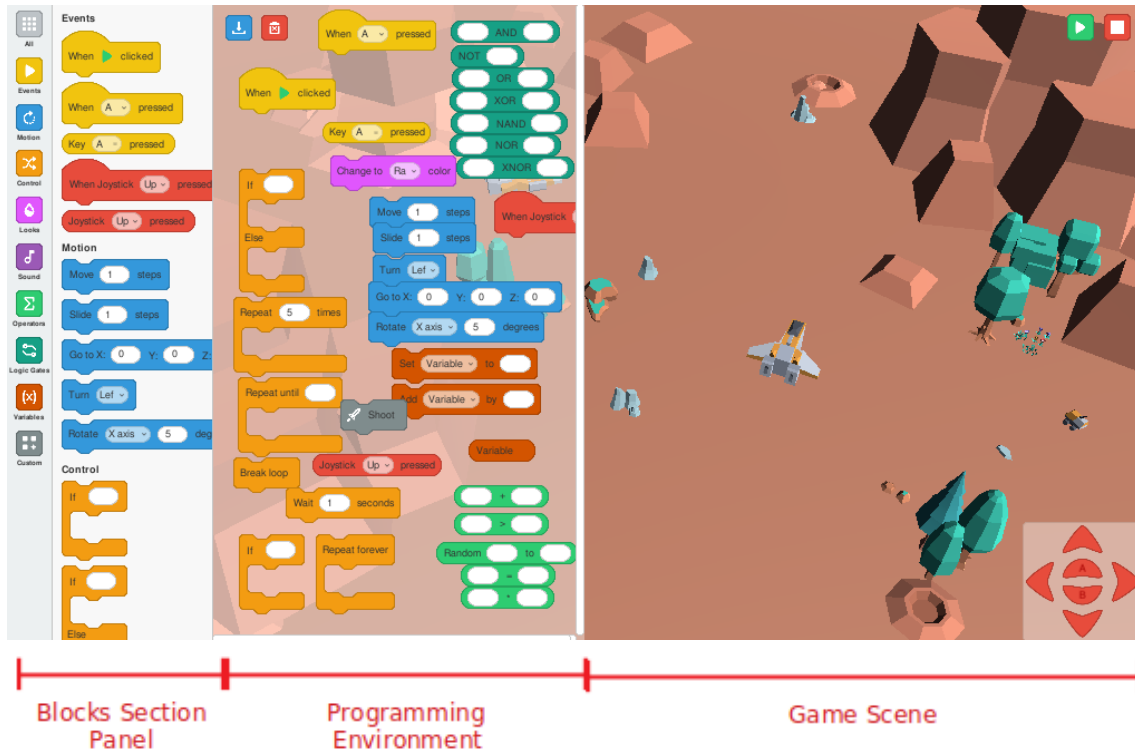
All
Events
Motion
Control
Looks
Sound
Operators
Logic Gates
Variables
Custom

Events
When clicked
When A pressed
Key A pressed
When Joystick Up pressed
Joystick Up pressed
Motion
Move 1 steps
Slide 1 steps
Go to X: 0 Y: 0 Z:
Turn Lef
Rotate X axis 5 deg
Control
If
If
Else

When A pressed
When clicked
Key A pressed
Change to Ra color
If
Else
Repeat 5 times
Repeat until
Break loop
Wait 1 seconds
If
Repeat forever
Move 1 steps
Slide 1 steps
Turn Lef
Go to X: 0 Y: 0 Z: 0
Rotate X axis 5 degrees
Set Variable to
Add Variable by
Shoot
Joystick Up pressed
Variable
When Joystick
AND
NOT
OR
XOR
NAND
NOR
XNOR
+
>
Random to
=
*

A
B

Blocks Section Panel
Programming Environment
Game Scene